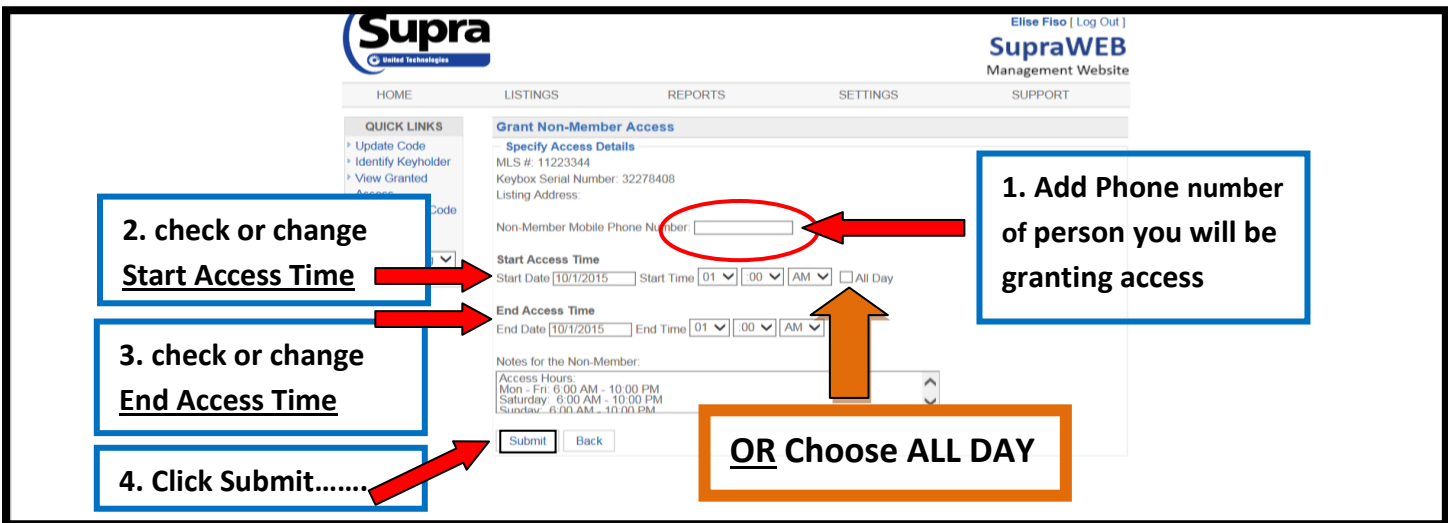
Supra
United Technologies

Elise Fiso [ Log Out ]
SupraWEB
Management Website

HOME LISTINGS REPORTS SETTINGS SUPPORT

QUICK LINKS
Update Code
Identify Keyholder
View Granted
Access
Code

Grant Non-Member Access
Specify Access Details
MLS #: 11223344
Keybox Serial Number: 32278408
Listing Address:

Non-Member Mobile Phone Number:

Start Access Time
Start Date 10/1/2015 Start Time 01 :00 AM All Day

End Access Time
End Date 10/1/2015 End Time 01 :00 AM

Notes for the Non-Member:
Access Hours:
Mon - Fri: 6:00 AM - 10:00 PM
Saturday: 6:00 AM - 10:00 PM
Sunday: 6:00 AM - 10:00 PM

Submit Back

1. Add Phone number of person you will be granting access

2. check or change Start Access Time

3. check or change End Access Time

4. Click Submit…….

OR Choose ALL DAY